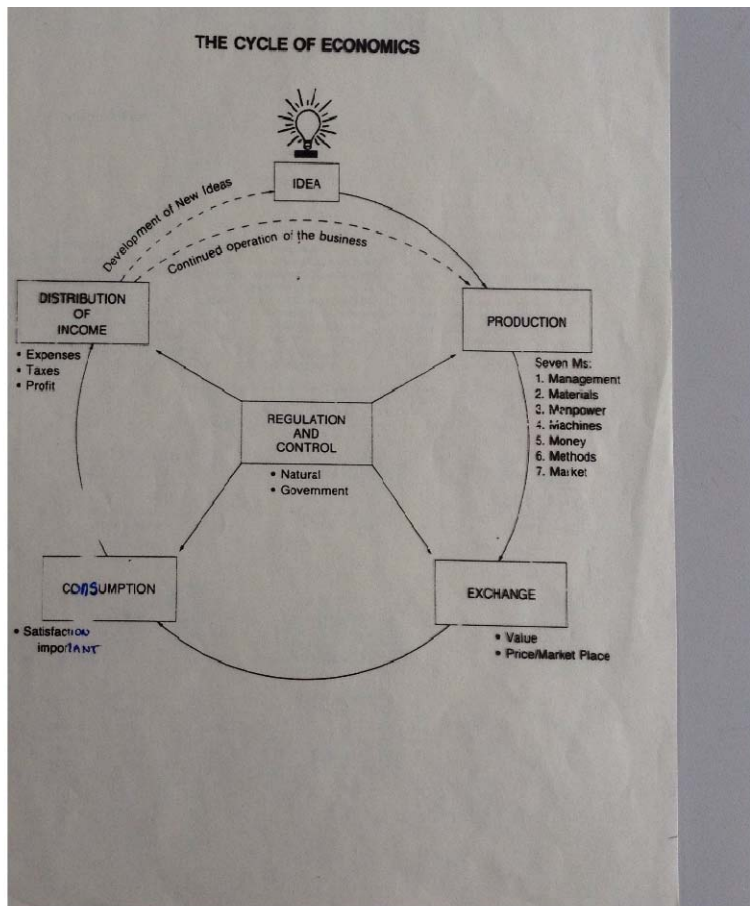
THE CYCLE OF ECONOMICS

IDEA

Development of New Ideas

Continued operation of the business

DISTRIBUTION OF INCOME

• Expenses
• Taxes
• Profit

PRODUCTION

Seven Ms:
1. Management
2. Materials
3. Manpower
4. Machines
5. Money
6. Methods
7. Market

REGULATION AND CONTROL

• Natural
• Government

CONSUMPTION

• Satisfaction important

EXCHANGE

• Value
• Price/Market Place